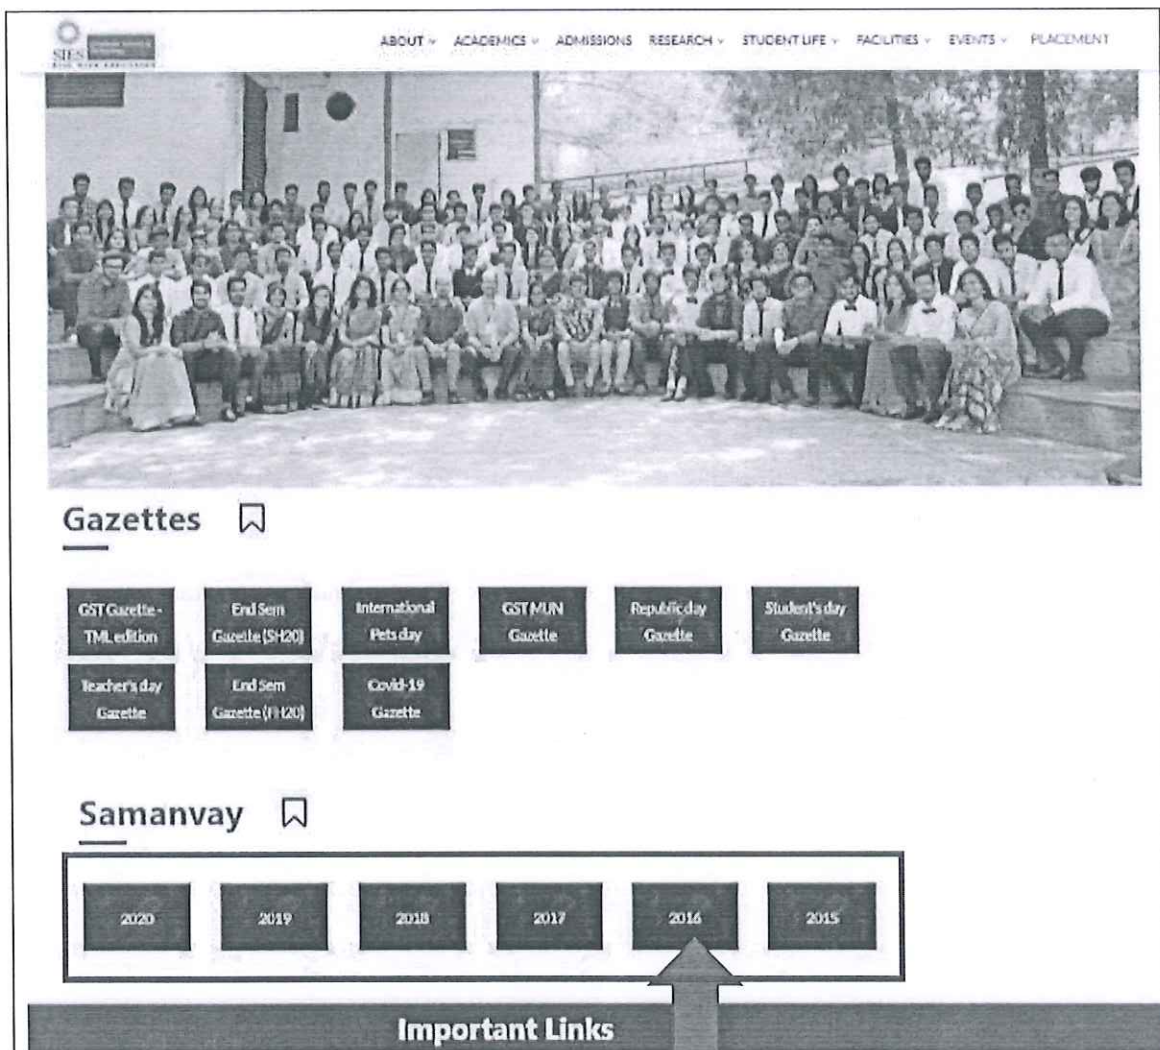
SIES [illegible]

ABOUT ACADEMICS ADMISSIONS RESEARCH STUDENT LIFE FACILITIES EVENTS PLACEMENT

Gazettes

GST Gazette - TML edition

End Sem Gazette (SH20)

International Pets day

GST MUN Gazette

Republic day Gazette

Student's day Gazette

Teacher's day Gazette

End Sem Gazette (FH20)

Covid-19 Gazette

Samanvay

2020

2019

2018

2017

2016

2015

Important Links